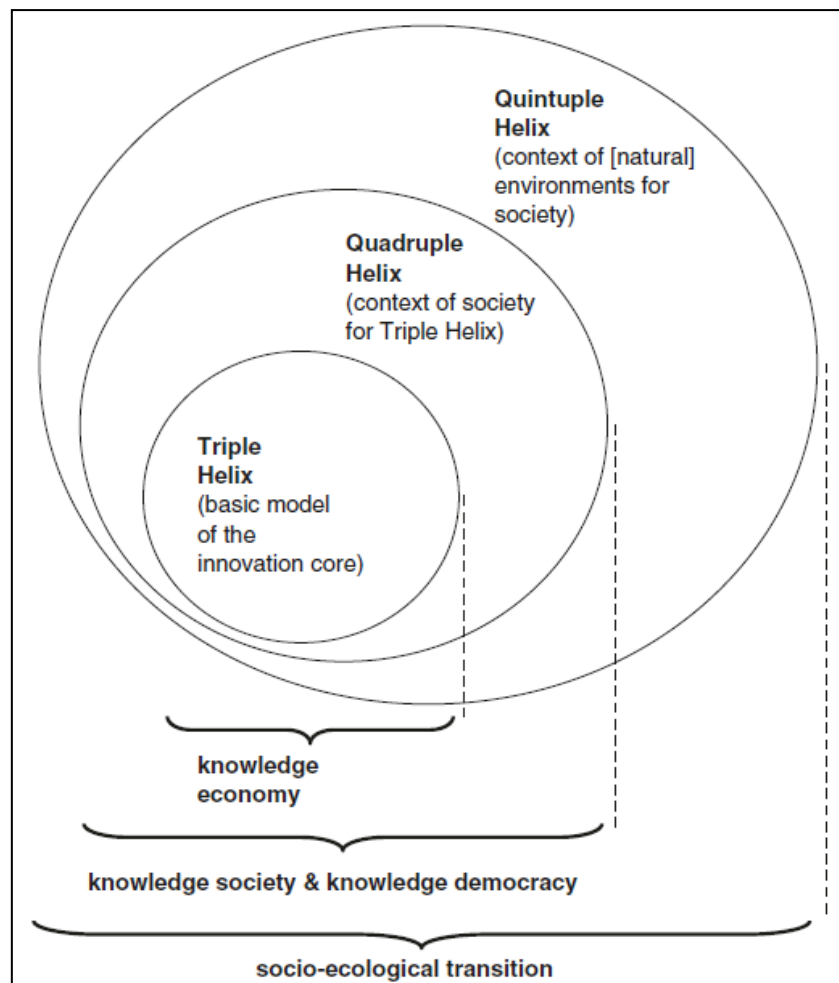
Quintuple Helix
(context of [natural] environments for society)

Quadruple Helix
(context of society for Triple Helix)

Triple Helix
(basic model of the innovation core)

knowledge economy

knowledge society & knowledge democracy

socio-ecological transition